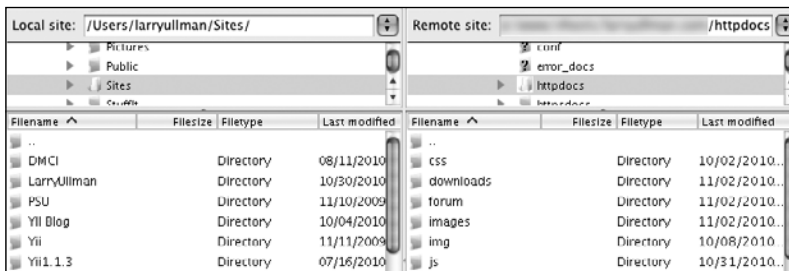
Local site: /Users/larryullman/Sites/

Pictures
Public
Sites
StuffIt

| Filename ^ | Filesize | Filetype | Last modified |
|---|---|---|---|
| .. | | | |
| DMCI | | Directory | 08/11/2010 |
| LarryUllman | | Directory | 10/30/2010 |
| PSU | | Directory | 11/10/2009 |
| YII Blog | | Directory | 10/04/2010 |
| Yii | | Directory | 11/11/2009 |
| Yii1.1.3 | | Directory | 07/16/2010 |

Remote site: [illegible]/httpdocs

conf
error_docs
httpdocs
httpsdocs

| Filename ^ | Filesize | Filetype | Last modified |
|---|---|---|---|
| .. | | | |
| css | | Directory | 10/02/2010.. |
| downloads | | Directory | 11/02/2010.. |
| forum | | Directory | 11/02/2010.. |
| images | | Directory | 11/02/2010.. |
| img | | Directory | 10/08/2010.. |
| js | | Directory | 10/31/2010.. |